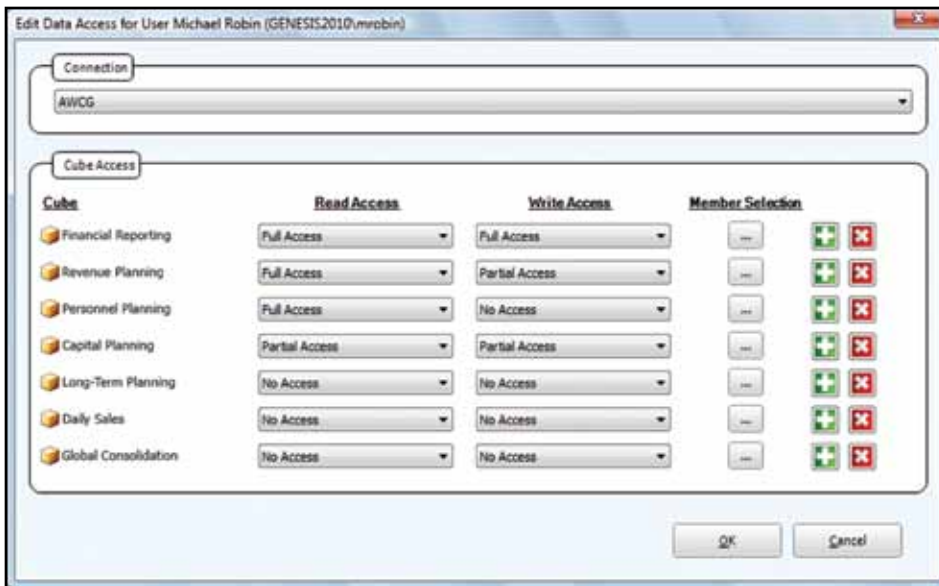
Edit Data Access for User Michael Robin (GENESIS2010\mrobin)

Connection

AWCG

Cube Access

| Cube | Read Access | Write Access | Member Selection |
|---|---|---|---|
| Financial Reporting | Full Access | Full Access | ... |
| Revenue Planning | Full Access | Partial Access | ... |
| Personnel Planning | Full Access | No Access | ... |
| Capital Planning | Partial Access | Partial Access | ... |
| Long-Term Planning | No Access | No Access | ... |
| Daily Sales | No Access | No Access | ... |
| Global Consolidation | No Access | No Access | ... |

OK

Cancel